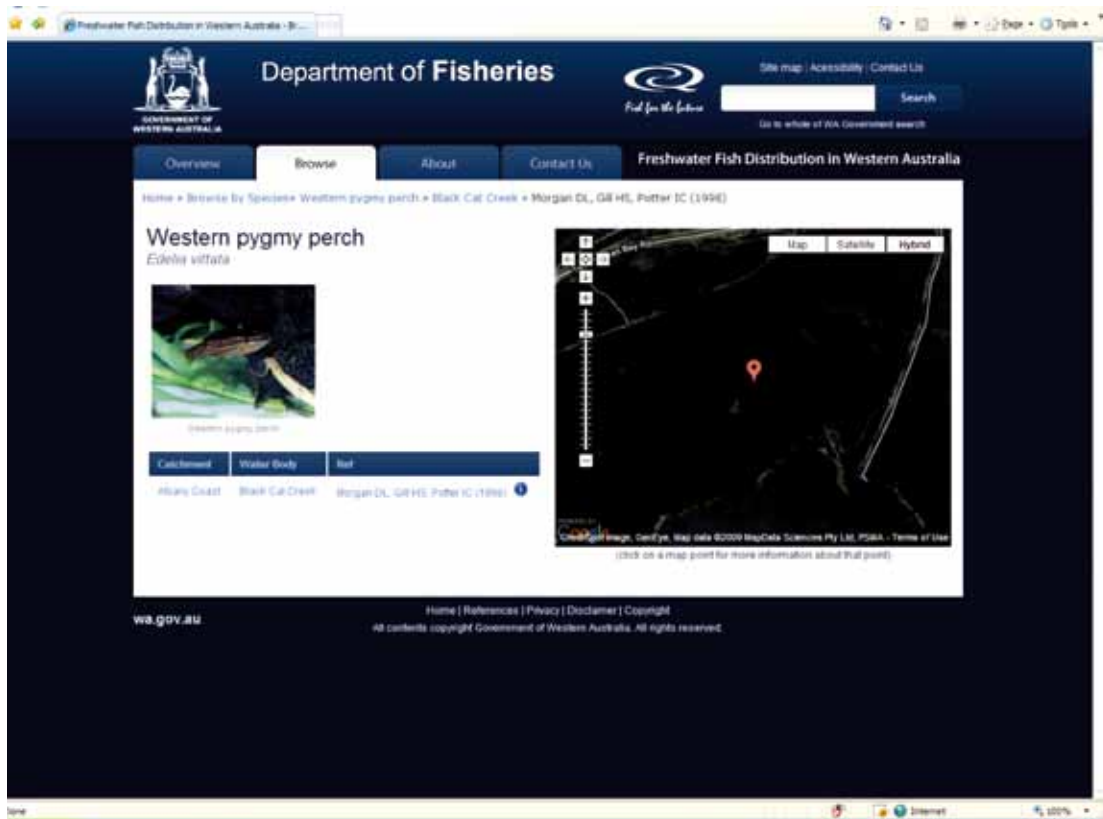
Freshwater Fish Distribution in Western Australia - Br...

Page • Tools •

GOVERNMENT OF WESTERN AUSTRALIA

Department of Fisheries

Fish for the future

Site map | Accessibility | Contact Us

Search

Go to whole of WA Government search

Overview | Browse | About | Contact Us

Freshwater Fish Distribution in Western Australia

Home » Browse by Species» Western pygmy perch » Black Cat Creek » Morgan DL, Gill HS, Potter IC (1996)

Western pygmy perch

Edelia vittata

Western pygmy perch

| Catchment | Water Body | Ref |
|---|---|---|
| Albany Coast | Black Cat Creek | Morgan DL, Gill HS, Potter IC (1996) |

Map | Satellite | Hybrid

Imagery ©2009 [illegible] image, GeoEye, Map data ©2009 MapData Sciences Pty Ltd, PSMA - Terms of Use

(click on a map point for more information about that point)

wa.gov.au

Home | References | Privacy | Disclaimer | Copyright

All contents copyright Government of Western Australia. All rights reserved.

Done

Internet

100%